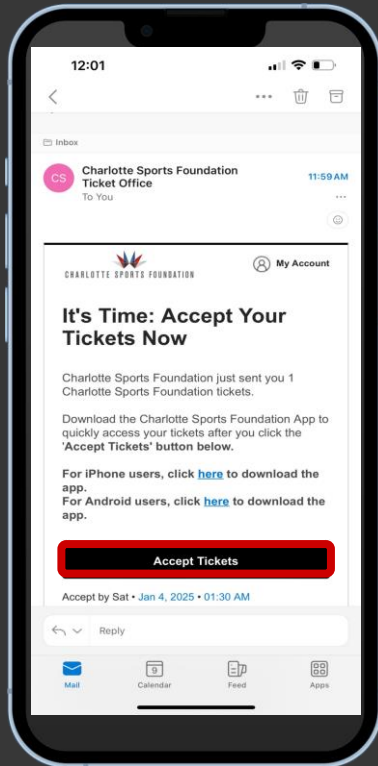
12:01

Inbox

CS

Charlotte Sports Foundation Ticket Office

To You

11:59 AM

CHARLOTTE SPORTS FOUNDATION

My Account

It's Time: Accept Your Tickets Now

Charlotte Sports Foundation just sent you 1 Charlotte Sports Foundation tickets.

Download the Charlotte Sports Foundation App to quickly access your tickets after you click the 'Accept Tickets' button below.

For iPhone users, click here to download the app.
For Android users, click here to download the app.

Accept Tickets

Accept by Sat • Jan 4, 2025 • 01:30 AM

Reply

Mail

9
Calendar

Feed

Apps